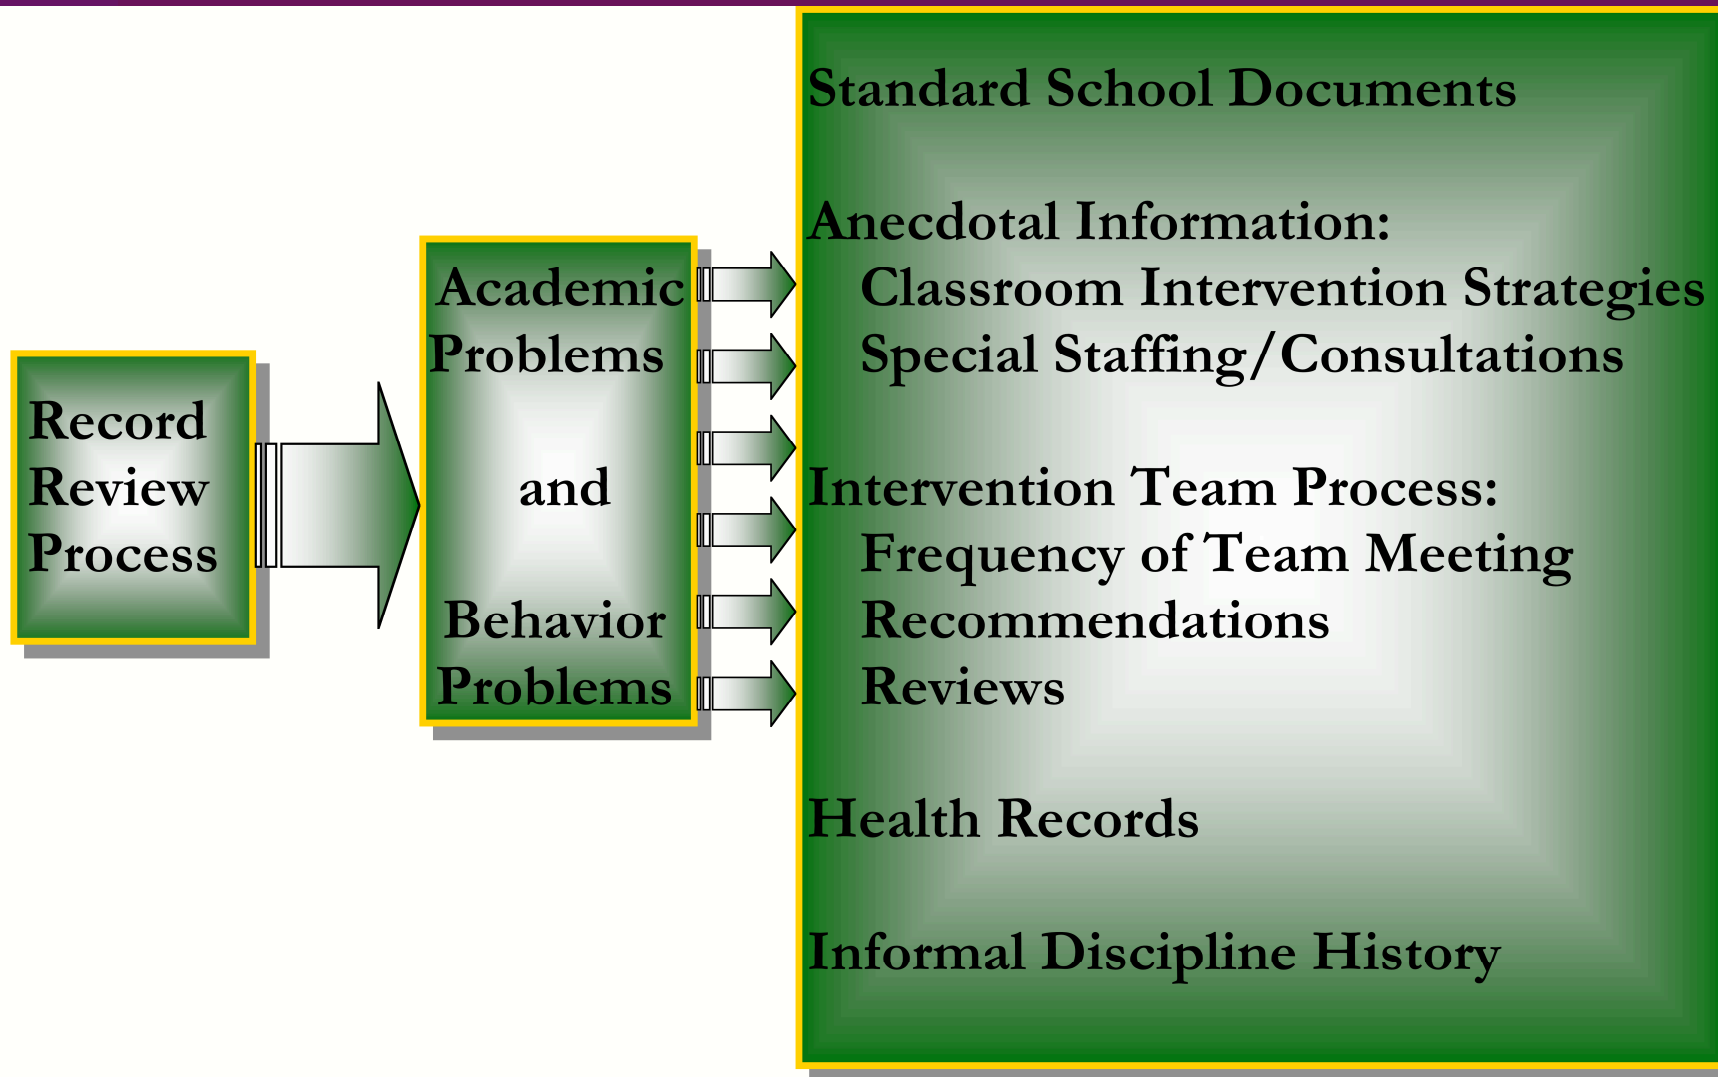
Record Review Process

Academic Problems

and

Behavior Problems

Standard School Documents

Anecdotal Information:
Classroom Intervention Strategies
Special Staffing/Consultations

Intervention Team Process:
Frequency of Team Meeting
Recommendations
Reviews

Health Records

Informal Discipline History